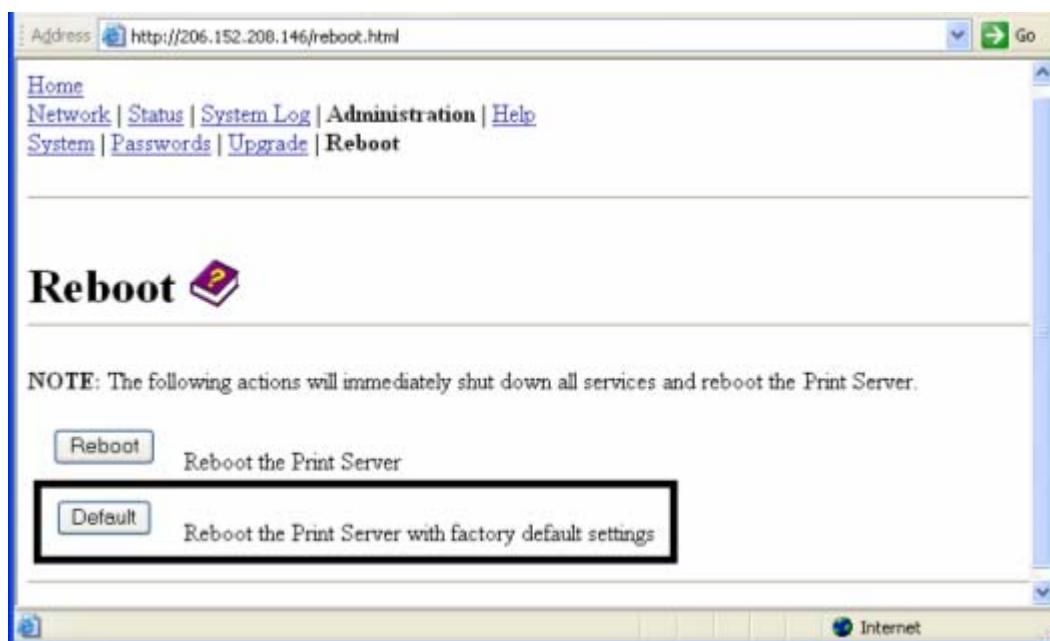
Address http://206.152.208.146/reboot.html Go

Home
Network | Status | System Log | Administration | Help
System | Passwords | Upgrade | Reboot

Reboot

NOTE: The following actions will immediately shut down all services and reboot the Print Server.

Reboot Reboot the Print Server

Default Reboot the Print Server with factory default settings

Internet